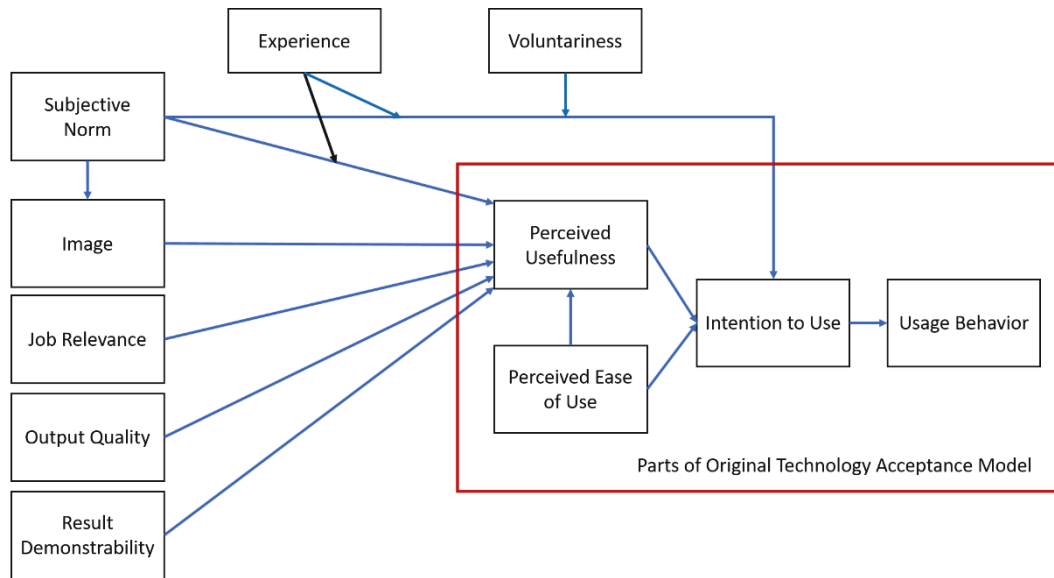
Experience

Voluntariness

Subjective Norm

Image

Job Relevance

Output Quality

Result Demonstrability

Perceived Usefulness

Perceived Ease of Use

Intention to Use

Usage Behavior

Parts of Original Technology Acceptance Model